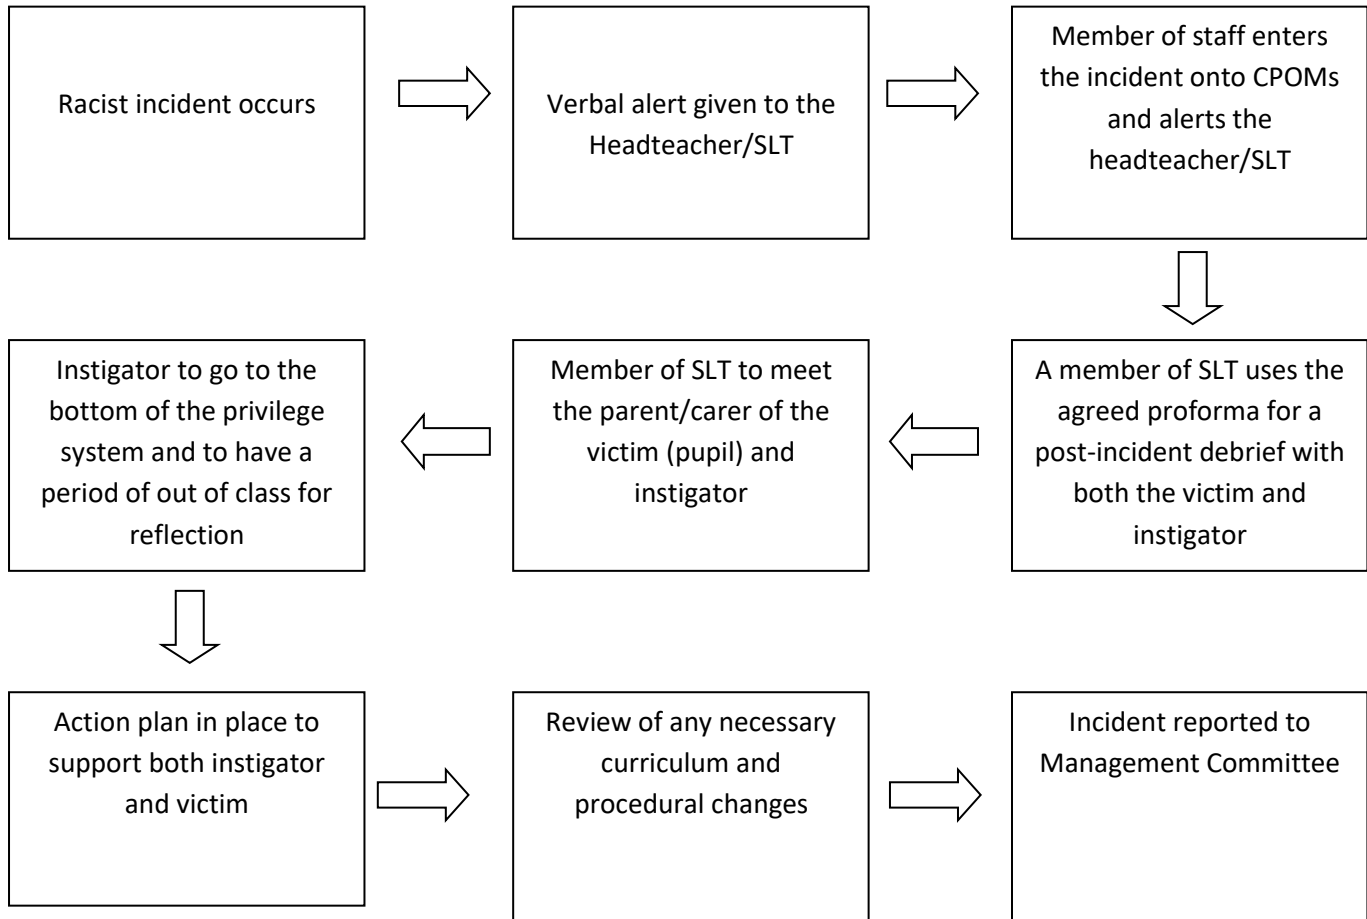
Racist incident occurs

Verbal alert given to the Headteacher/SLT

Member of staff enters the incident onto CPOMs and alerts the headteacher/SLT

A member of SLT uses the agreed proforma for a post-incident debrief with both the victim and instigator

Member of SLT to meet the parent/carer of the victim (pupil) and instigator

Instigator to go to the bottom of the privilege system and to have a period of out of class for reflection

Action plan in place to support both instigator and victim

Review of any necessary curriculum and procedural changes

Incident reported to Management Committee